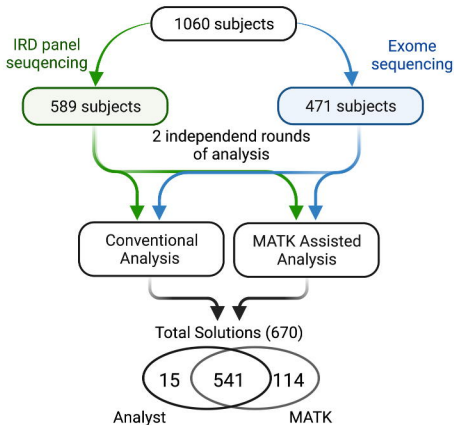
1060 subjects

IRD panel seuqencing

Exome sequencing

589 subjects

471 subjects

2 independend rounds of analysis

Conventional Analysis

MATK Assisted Analysis

Total Solutions (670)

15

541

114

Analyst

MATK